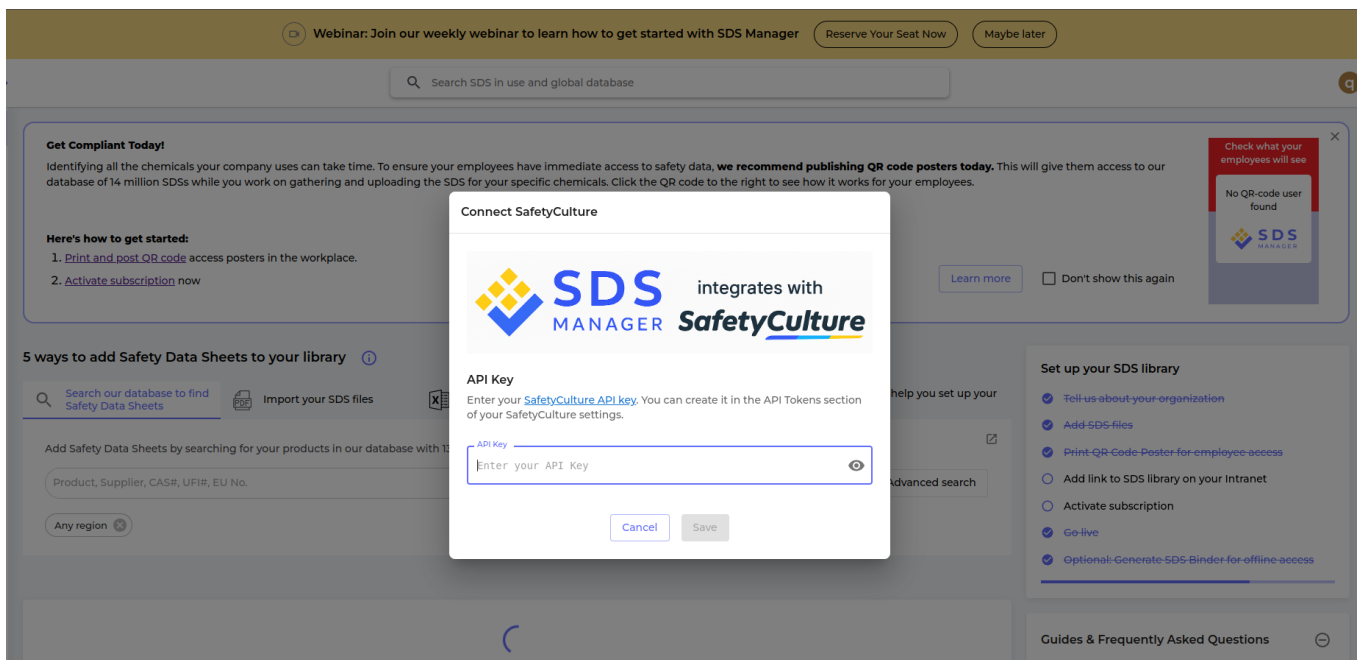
Webinar: Join our weekly webinar to learn how to get started with SDS Manager

Reserve Your Seat Now

Maybe later

Search SDS in use and global database

q

Get Compliant Today!

Identifying all the chemicals your company uses can take time. To ensure your employees have immediate access to safety data, **we recommend publishing QR code posters today.** This will give them access to our database of 14 million SDSs while you work on gathering and uploading the SDS for your specific chemicals. Click the QR code to the right to see how it works for your employees.

Here's how to get started:
1. Print and post QR code access posters in the workplace.
2. Activate subscription now

Learn more

Don't show this again

Check what your employees will see

No QR-code user found

SDS MANAGER

5 ways to add Safety Data Sheets to your library

Search our database to find Safety Data Sheets

Import your SDS files

help you set up your

Add Safety Data Sheets by searching for your products in our database with 1

Product, Supplier, CAS#, UFI#, EU No.

Advanced search

Any region

Connect SafetyCulture

SDS MANAGER integrates with SafetyCulture

API Key

Enter your SafetyCulture API key. You can create it in the API Tokens section of your SafetyCulture settings.

API Key

Enter your API Key

Cancel

Save

Set up your SDS library

~~Tell us about your organization~~

~~Add SDS files~~

~~Print QR Code Poster for employee access~~

Add link to SDS library on your Intranet

Activate subscription

~~Go live~~

~~Optional: Generate SDS Binder for offline access~~

Guides & Frequently Asked Questions